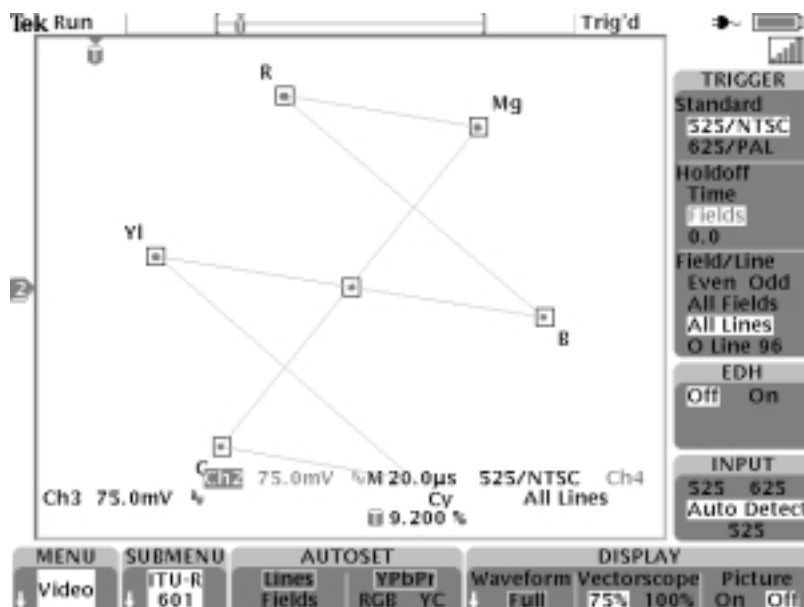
Tek Run Trig'd

R
Mg
Yl
B
G
Cy

Ch2 75.0mV M 20.0µs 525/NTSC Ch4
Ch3 75.0mV All Lines
9.200 %

TRIGGER
Standard
525/NTSC
625/PAL
Holdoff
Time
Fields
0.0
Field/Line
Even Odd
All Fields
All Lines
O Line 96

EDH
Off On

INPUT
525 625
Auto Detect
525

MENU
Video

SUBMENU
ITU-R 601

AUTOSET
Lines
Fields
YPbPr
RGB YC

DISPLAY
Waveform Vectorscope Picture
Full 75% 100% On Off